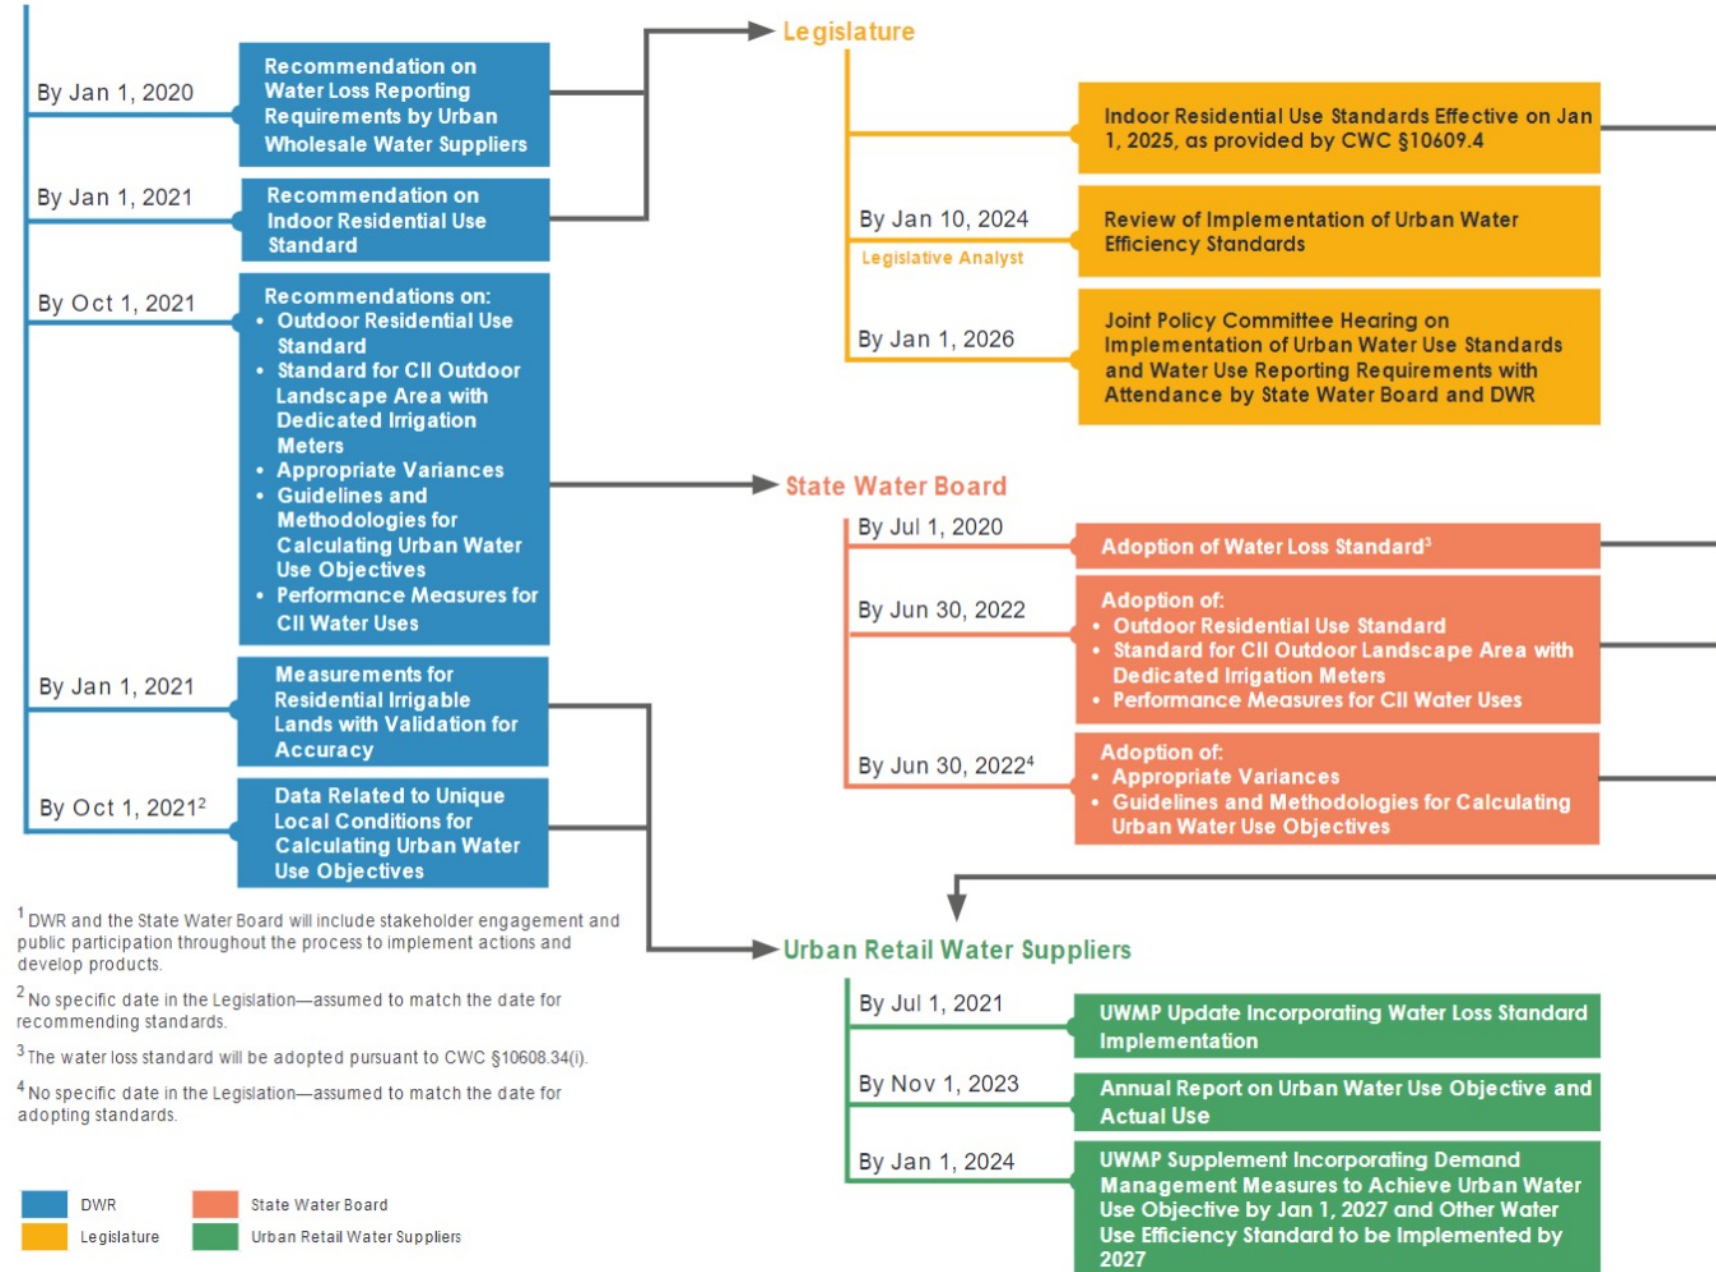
By Jan 1, 2020

Recommendation on Water Loss Reporting Requirements by Urban Wholesale Water Suppliers

By Jan 1, 2021

Recommendation on Indoor Residential Use Standard

By Oct 1, 2021

Recommendations on:
• Outdoor Residential Use Standard
• Standard for CII Outdoor Landscape Area with Dedicated Irrigation Meters
• Appropriate Variances
• Guidelines and Methodologies for Calculating Urban Water Use Objectives
• Performance Measures for CII Water Uses

By Jan 1, 2021

Measurements for Residential Irrigable Lands with Validation for Accuracy

By Oct 1, 2021$^2$

Data Related to Unique Local Conditions for Calculating Urban Water Use Objectives

$^1$ DWR and the State Water Board will include stakeholder engagement and public participation throughout the process to implement actions and develop products.

$^2$ No specific date in the Legislation—assumed to match the date for recommending standards.

$^3$ The water loss standard will be adopted pursuant to CWC §10608.34(i).

$^4$ No specific date in the Legislation—assumed to match the date for adopting standards.

DWR
Legislature
State Water Board
Urban Retail Water Suppliers

Legislature

Indoor Residential Use Standards Effective on Jan 1, 2025, as provided by CWC §10609.4

By Jan 10, 2024
Legislative Analyst

Review of Implementation of Urban Water Efficiency Standards

By Jan 1, 2026

Joint Policy Committee Hearing on Implementation of Urban Water Use Standards and Water Use Reporting Requirements with Attendance by State Water Board and DWR

State Water Board

By Jul 1, 2020

Adoption of Water Loss Standard$^3$

By Jun 30, 2022

Adoption of:
• Outdoor Residential Use Standard
• Standard for CII Outdoor Landscape Area with Dedicated Irrigation Meters
• Performance Measures for CII Water Uses

By Jun 30, 2022$^4$

Adoption of:
• Appropriate Variances
• Guidelines and Methodologies for Calculating Urban Water Use Objectives

Urban Retail Water Suppliers

By Jul 1, 2021

UWMP Update Incorporating Water Loss Standard Implementation

By Nov 1, 2023

Annual Report on Urban Water Use Objective and Actual Use

By Jan 1, 2024

UWMP Supplement Incorporating Demand Management Measures to Achieve Urban Water Use Objective by Jan 1, 2027 and Other Water Use Efficiency Standard to be Implemented by 2027